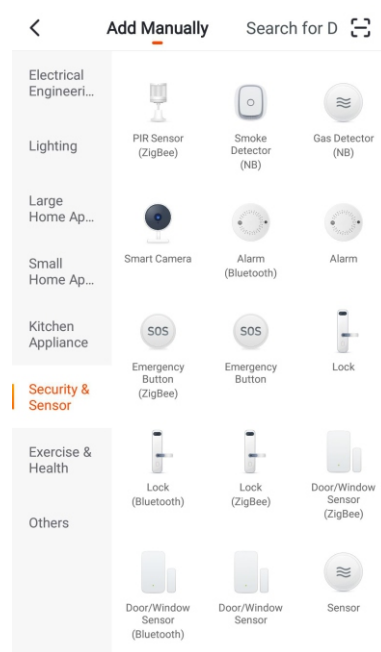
<

Add Manually

Search for D

Electrical Engineeri...

Lighting

Large Home Ap...

Small Home Ap...

Kitchen Appliance

Security & Sensor

Exercise & Health

Others

PIR Sensor (ZigBee)

Smoke Detector (NB)

Gas Detector (NB)

Smart Camera

Alarm (Bluetooth)

Alarm

SOS

Emergency Button (ZigBee)

SOS

Emergency Button

Lock

Lock (Bluetooth)

Lock (ZigBee)

Door/Window Sensor (ZigBee)

Door/Window Sensor (Bluetooth)

Door/Window Sensor

Sensor